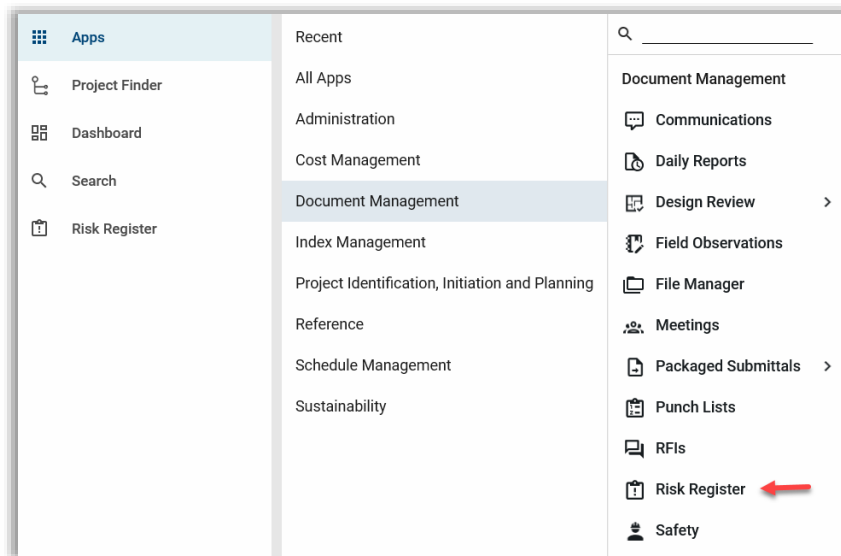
Apps
Project Finder
Dashboard
Search
Risk Register

Recent
All Apps
Administration
Cost Management
Document Management
Index Management
Project Identification, Initiation and Planning
Reference
Schedule Management
Sustainability

Document Management
Communications
Daily Reports
Design Review
Field Observations
File Manager
Meetings
Packaged Submittals
Punch Lists
RFIs
Risk Register
Safety